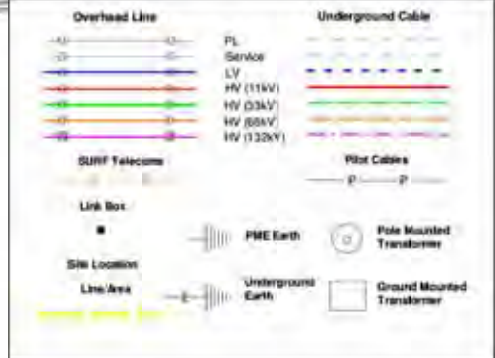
Overhead Line

Underground Cable

PL

Service

LV

HV (11kV)

HV (33kV)

HV (66kV)

HV (132kV)

SURF Telecoms

Pilot Cables

P

P

Link Box

PME Earth

Pole Mounted Transformer

Site Location

Line/Area

E

Underground Earth

Ground Mounted Transformer